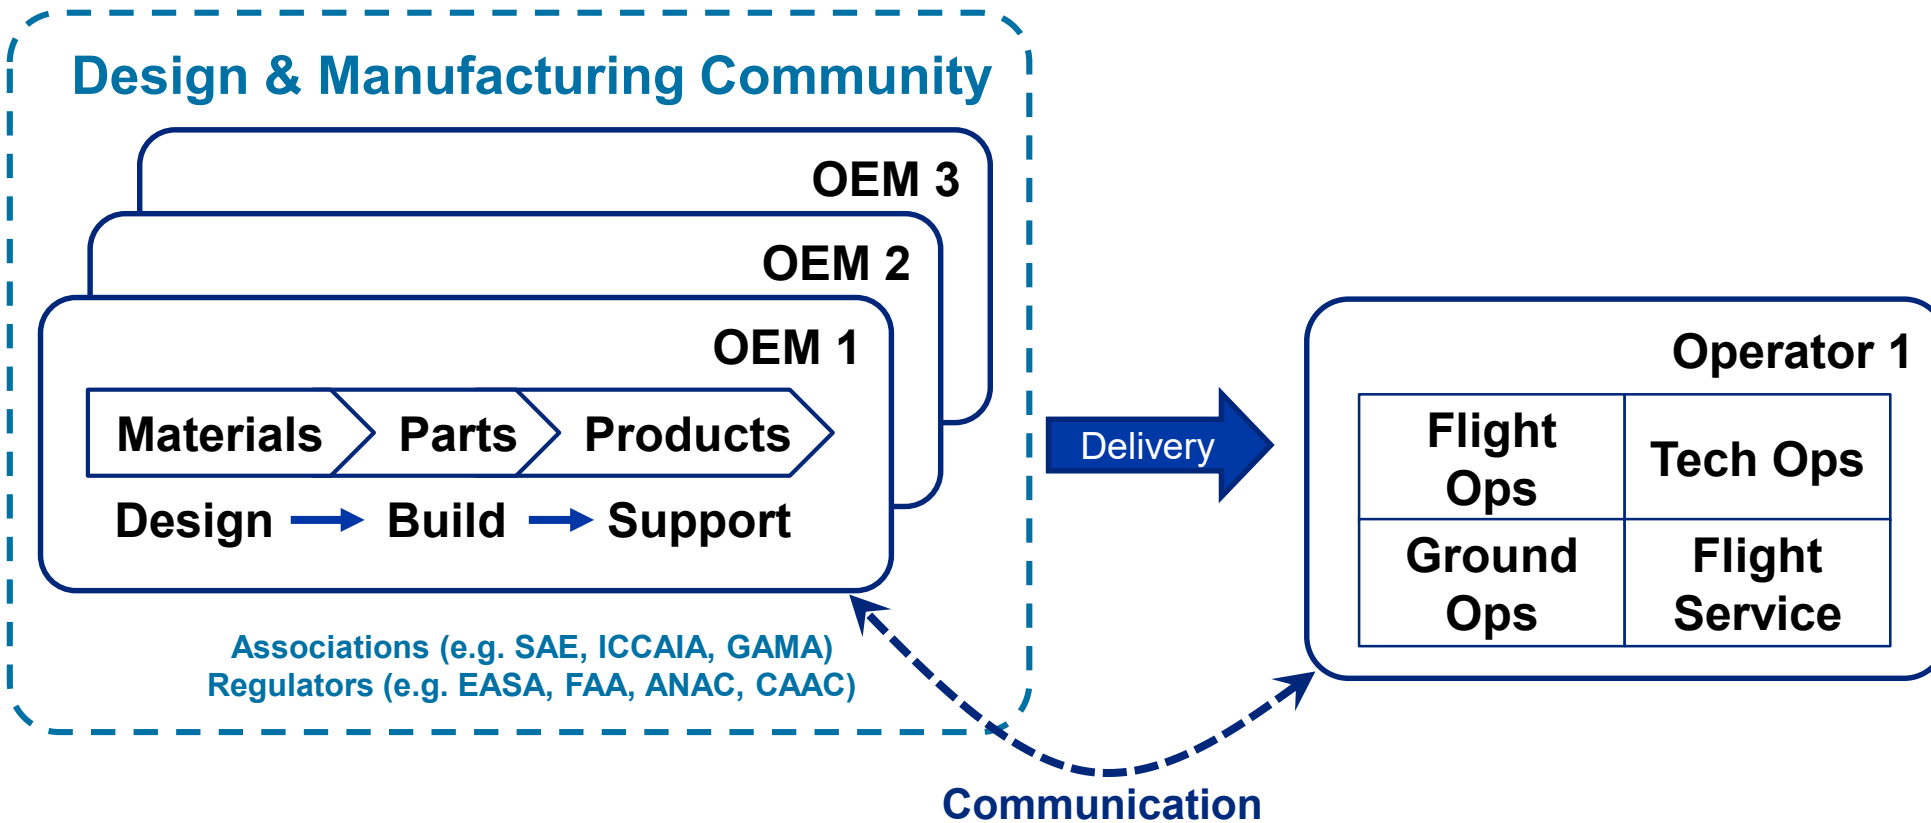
Design & Manufacturing Community

OEM 3

OEM 2

OEM 1

Materials Parts Products

Design → Build → Support

Associations (e.g. SAE, ICCAIA, GAMA)
Regulators (e.g. EASA, FAA, ANAC, CAAC)

Delivery

Operator 1

| Flight Ops | Tech Ops |
|---|---|
| Ground Ops | Flight Service |

Communication